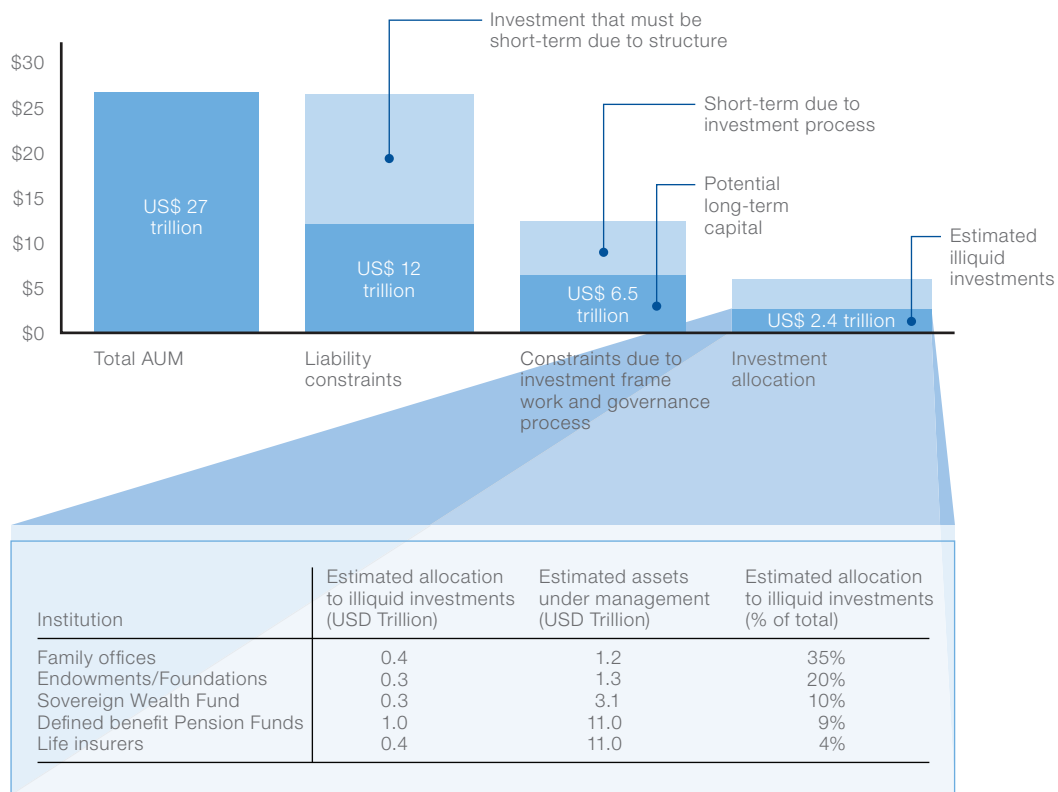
$30
$25
$20
$15
$10
$5
$0

US$ 27 trillion

Investment that must be short-term due to structure

US$ 12 trillion

Short-term due to investment process

Potential long-term capital

US$ 6.5 trillion

Estimated illiquid investments

US$ 2.4 trillion

Total AUM

Liability constraints

Constraints due to investment frame work and governance process

Investment allocation

| Institution | Estimated allocation to illiquid investments (USD Trillion) | Estimated assets under management (USD Trillion) | Estimated allocation to illiquid investments (% of total) |
|---|---|---|---|
| Family offices | 0.4 | 1.2 | 35% |
| Endowments/Foundations | 0.3 | 1.3 | 20% |
| Sovereign Wealth Fund | 0.3 | 3.1 | 10% |
| Defined benefit Pension Funds | 1.0 | 11.0 | 9% |
| Life insurers | 0.4 | 11.0 | 4% |